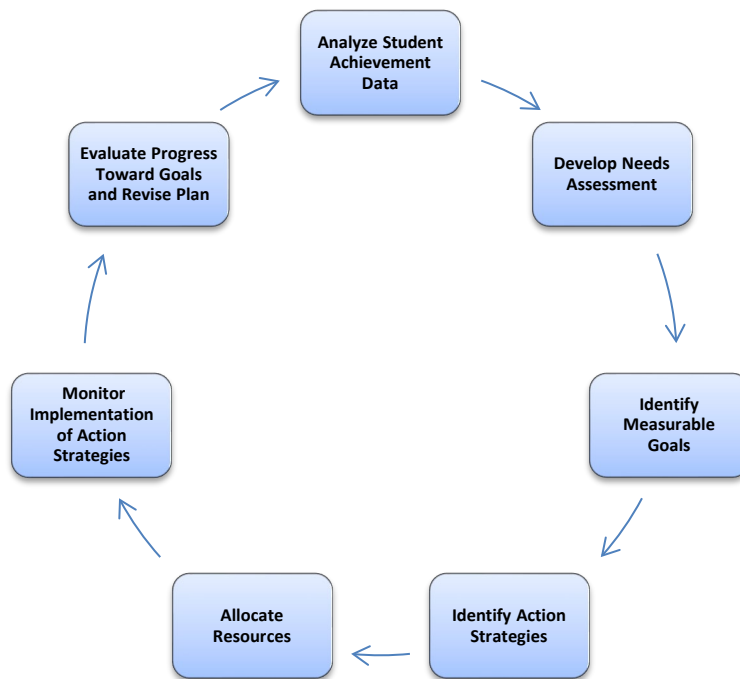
Analyze Student Achievement Data

Develop Needs Assessment

Identify Measurable Goals

Identify Action Strategies

Allocate Resources

Monitor Implementation of Action Strategies

Evaluate Progress Toward Goals and Revise Plan